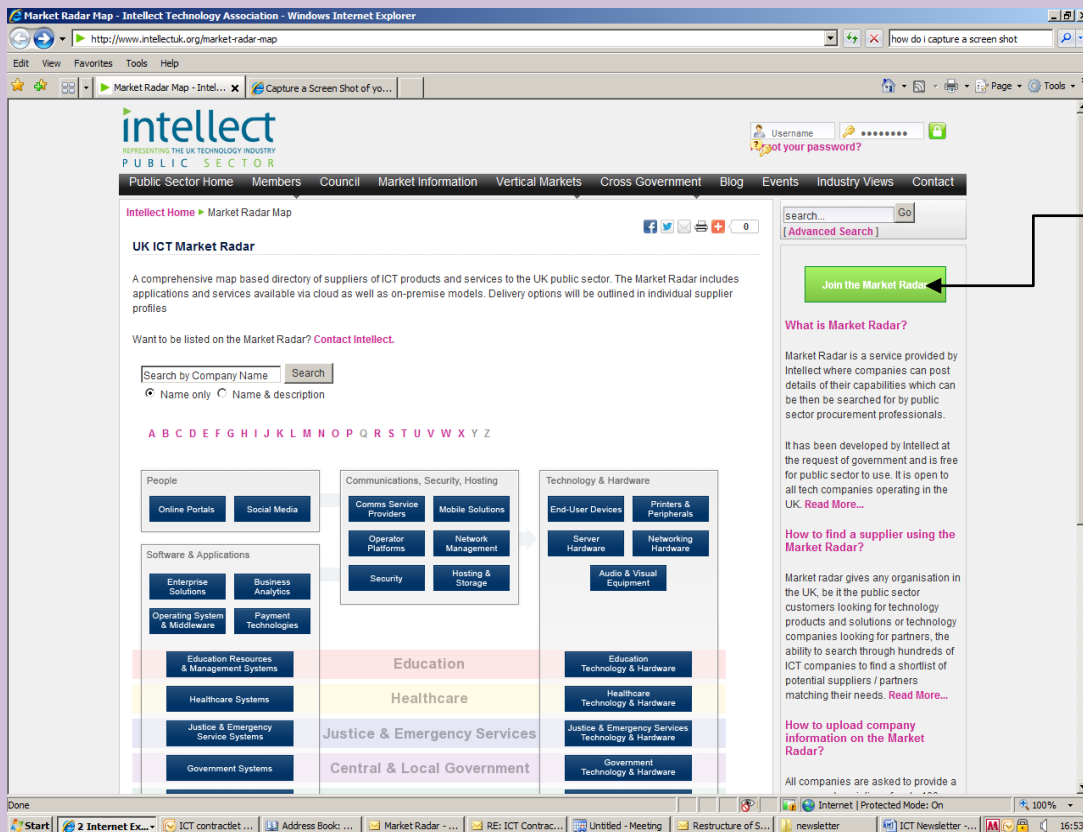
Market Radar Map - Intellect Technology Association - Windows Internet Explorer

http://www.intellectuk.org/market-radar-map

how do i capture a screen shot

Edit View Favorites Tools Help

Market Radar Map - Intel... | Capture a Screen Shot of yo...

Page ▾ Tools ▾

intellect
REPRESENTING THE UK TECHNOLOGY INDUSTRY
PUBLIC SECTOR

Username ••••••••
Forgot your password?

Public Sector Home | Members | Council | Market Information | Vertical Markets | Cross Government | Blog | Events | Industry Views | Contact

Intellect Home ▸ Market Radar Map

0

UK ICT Market Radar

A comprehensive map based directory of suppliers of ICT products and services to the UK public sector. The Market Radar includes applications and services available via cloud as well as on-premise models. Delivery options will be outlined in individual supplier profiles

Want to be listed on the Market Radar? Contact Intellect.

Search by Company Name | Search
Name only   Name & description

A B C D E F G H I J K L M N O P Q R S T U V W X Y Z

People
Online Portals | Social Media

Communications, Security, Hosting
Comms Service Providers | Mobile Solutions
Operator Platforms | Network Management
Security | Hosting & Storage

Technology & Hardware
End-User Devices | Printers & Peripherals
Server Hardware | Networking Hardware
Audio & Visual Equipment

Software & Applications
Enterprise Solutions | Business Analytics
Operating System & Middleware | Payment Technologies

Education Resources & Management Systems | Education | Education Technology & Hardware
Healthcare Systems | Healthcare | Healthcare Technology & Hardware
Justice & Emergency Service Systems | Justice & Emergency Services | Justice & Emergency Services Technology & Hardware
Government Systems | Central & Local Government | Government Technology & Hardware

search... Go
[ Advanced Search ]

Join the Market Radar

What is Market Radar?

Market Radar is a service provided by Intellect where companies can post details of their capabilities which can be then be searched for by public sector procurement professionals.

It has been developed by Intellect at the request of government and is free for public sector to use. It is open to all tech companies operating in the UK. Read More...

How to find a supplier using the Market Radar?

Market radar gives any organisation in the UK, be it the public sector customers looking for technology products and solutions or technology companies looking for partners, the ability to search through hundreds of ICT companies to find a shortlist of potential suppliers / partners matching their needs. Read More...

How to upload company information on the Market Radar?

All companies are asked to provide a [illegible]

Done | Internet | Protected Mode: On | 100%

Start | 2 Internet Ex... | ICT contractlet ... | Address Book: ... | Market Radar - ... | RE: ICT Contrac... | Untitled - Meeting | Restructure of S... | newsletter | ICT Newsletter - ... | 16:53